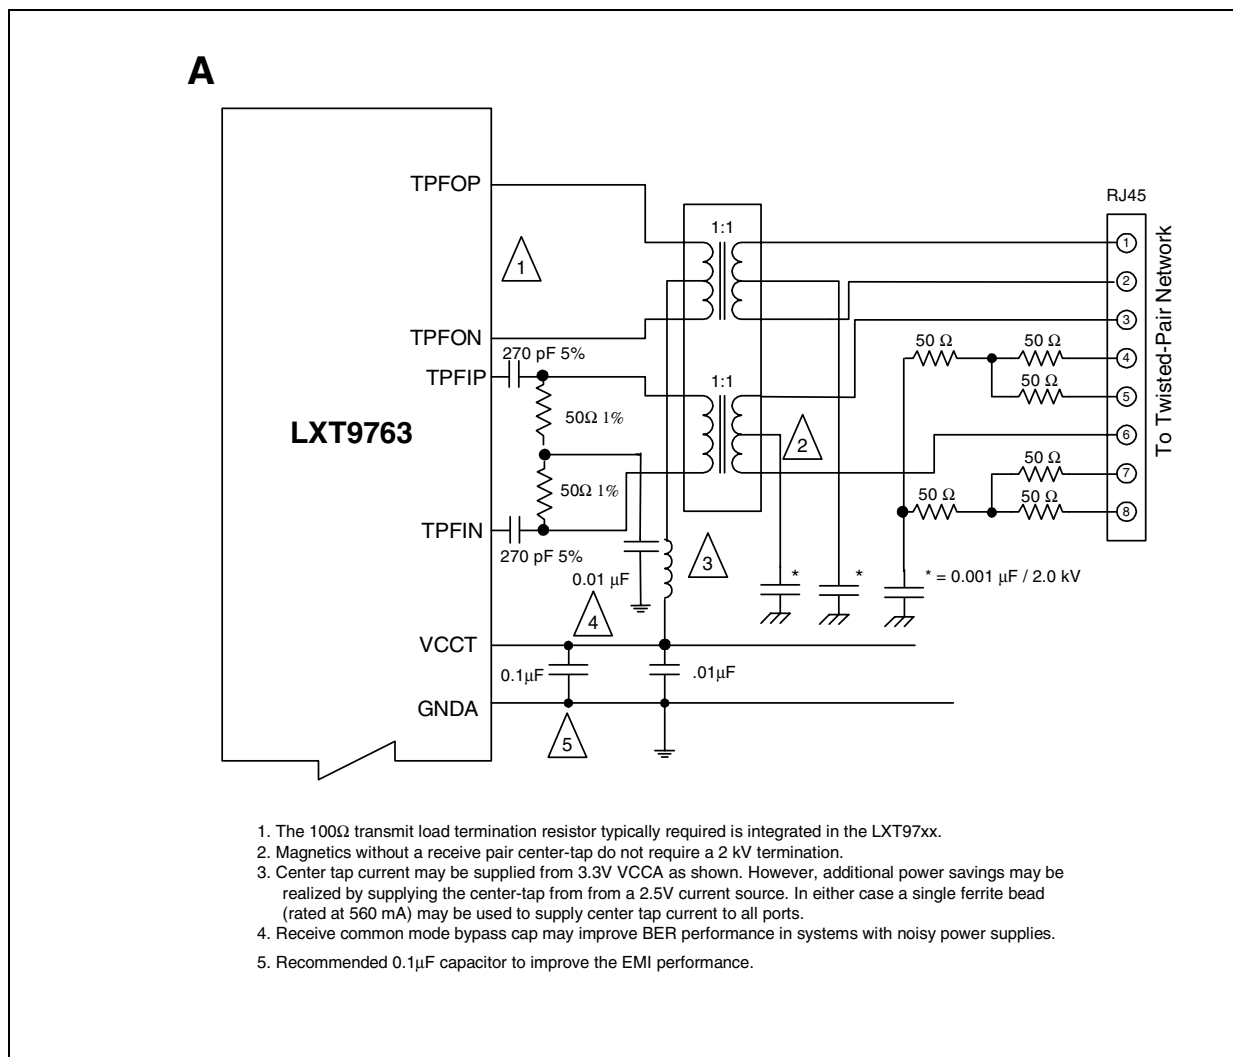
A

LXT9763

TPFOP

TPFON

270 pF 5%

TPFIP

50Ω 1%

50Ω 1%

TPFIN

270 pF 5%

0.01 μF

VCCT

0.1μF

.01μF

GNDA

1

2

3

4

5

1:1

1:1

RJ45

To Twisted-Pair Network

1
2
3
4
5
6
7
8

50 Ω

50 Ω

50 Ω

50 Ω

50 Ω

50 Ω

*

*

* = 0.001 μF / 2.0 kV

1. The 100Ω transmit load termination resistor typically required is integrated in the LXT97xx.
2. Magnetics without a receive pair center-tap do not require a 2 kV termination.
3. Center tap current may be supplied from 3.3V VCCA as shown. However, additional power savings may be realized by supplying the center-tap from from a 2.5V current source. In either case a single ferrite bead (rated at 560 mA) may be used to supply center tap current to all ports.
4. Receive common mode bypass cap may improve BER performance in systems with noisy power supplies.
5. Recommended 0.1μF capacitor to improve the EMI performance.